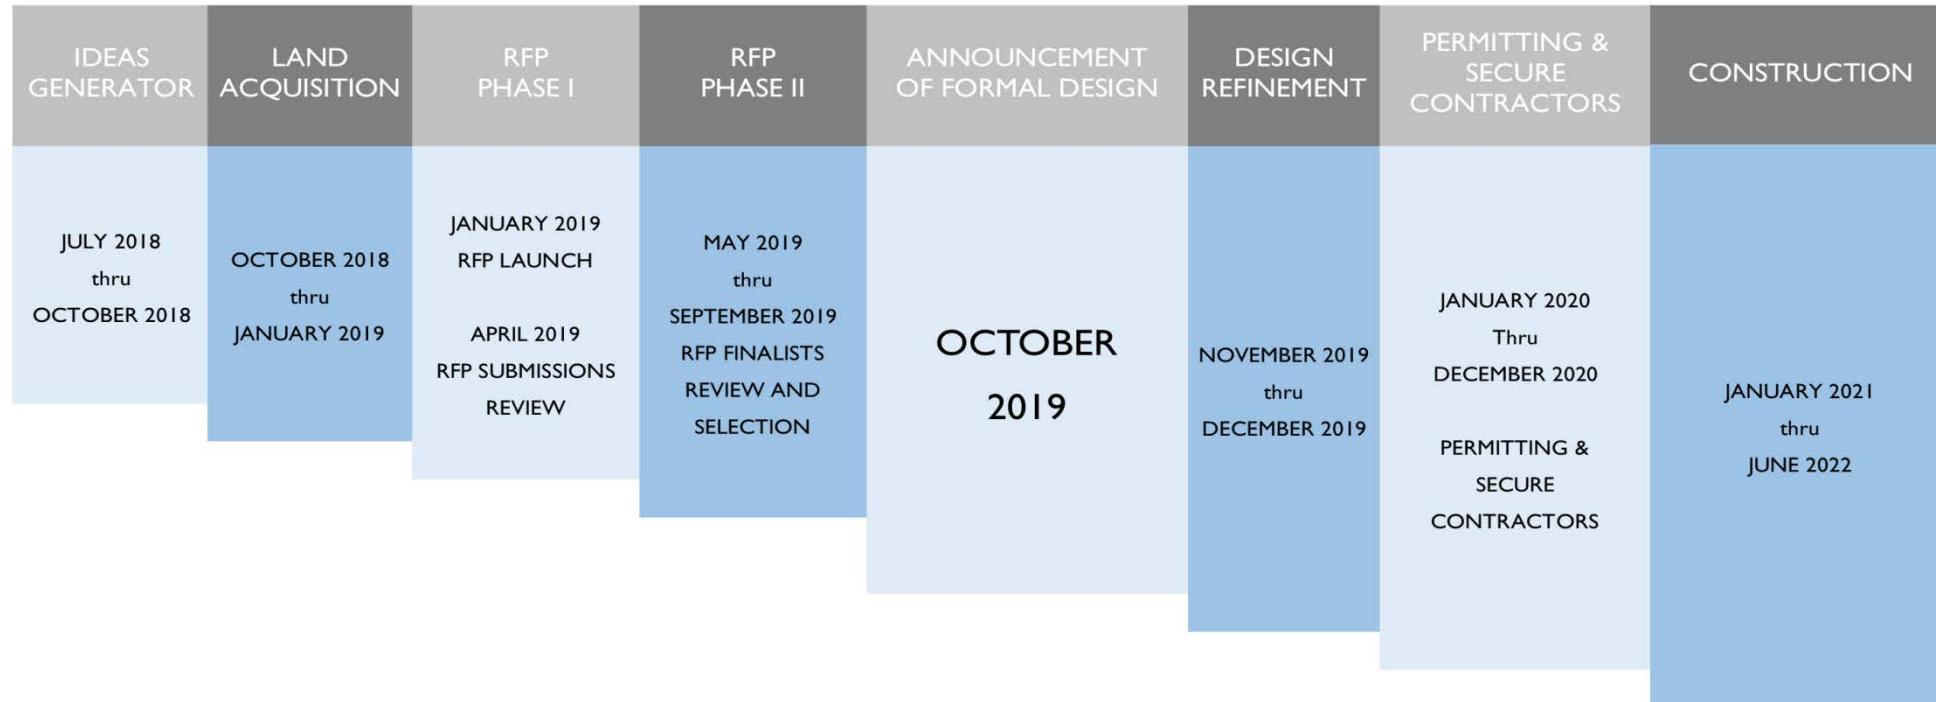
IDEAS GENERATOR

JULY 2018
thru
OCTOBER 2018

LAND ACQUISITION

OCTOBER 2018
thru
JANUARY 2019

RFP PHASE I

JANUARY 2019
RFP LAUNCH

APRIL 2019
RFP SUBMISSIONS REVIEW

RFP PHASE II

MAY 2019
thru
SEPTEMBER 2019
RFP FINALISTS REVIEW AND SELECTION

ANNOUNCEMENT OF FORMAL DESIGN

OCTOBER 2019

DESIGN REFINEMENT

NOVEMBER 2019
thru
DECEMBER 2019

PERMITTING & SECURE CONTRACTORS

JANUARY 2020
Thru
DECEMBER 2020

PERMITTING & SECURE CONTRACTORS

CONSTRUCTION

JANUARY 2021
thru
JUNE 2022